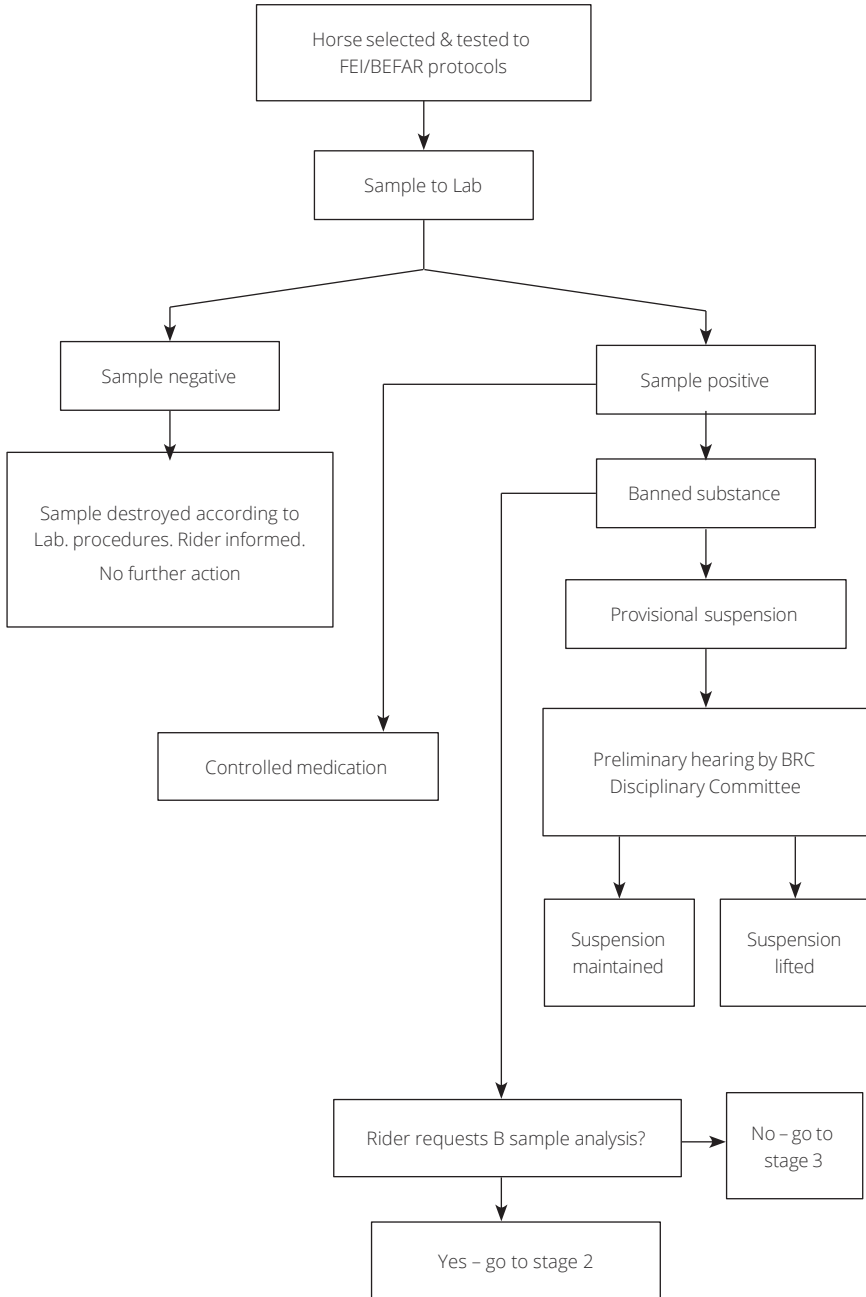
Horse selected & tested to FEI/BEFAR protocols

Sample to Lab

Sample negative

Sample destroyed according to Lab. procedures. Rider informed.

No further action

Sample positive

Banned substance

Provisional suspension

Controlled medication

Preliminary hearing by BRC Disciplinary Committee

Suspension maintained

Suspension lifted

Rider requests B sample analysis?

No – go to stage 3

Yes – go to stage 2